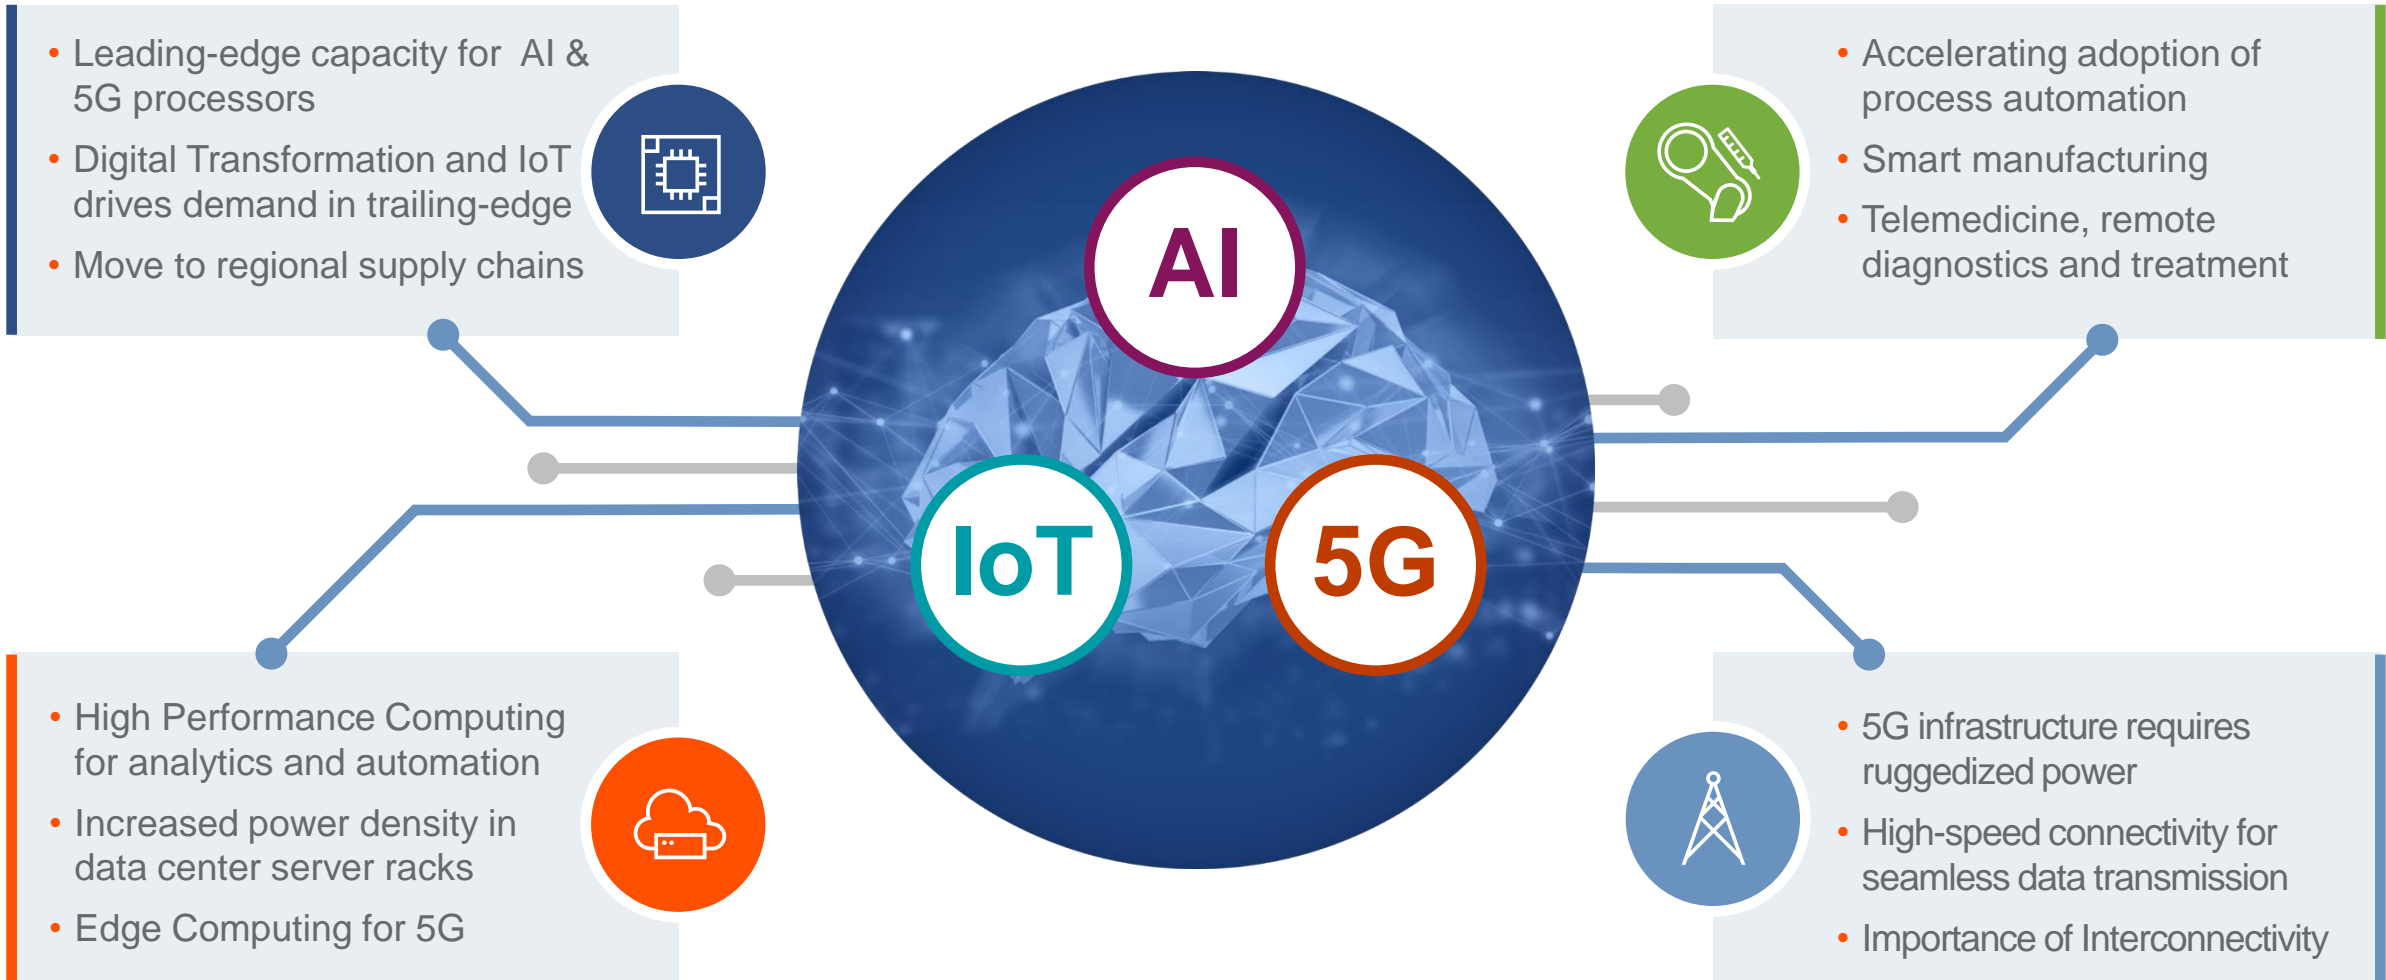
• Leading-edge capacity for AI & 5G processors
• Digital Transformation and IoT drives demand in trailing-edge
• Move to regional supply chains

• Accelerating adoption of process automation
• Smart manufacturing
• Telemedicine, remote diagnostics and treatment

AI

IoT

5G

• High Performance Computing for analytics and automation
• Increased power density in data center server racks
• Edge Computing for 5G

• 5G infrastructure requires ruggedized power
• High-speed connectivity for seamless data transmission
• Importance of Interconnectivity